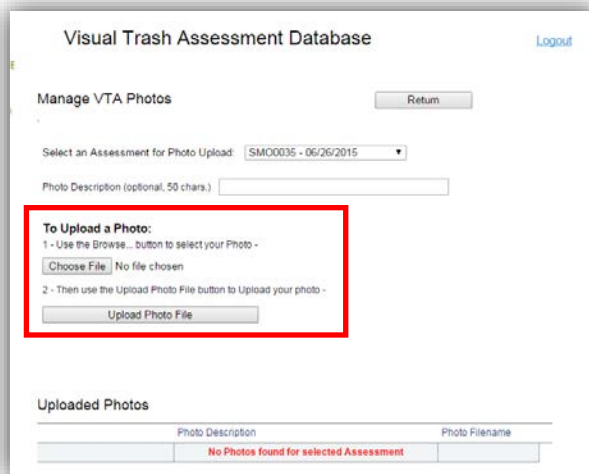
Visual Trash Assessment Database

Logout

Manage VTA Photos

Return

Select an Assessment for Photo Upload: SMO0035 - 06/26/2015

Photo Description (optional, 50 chars.)

To Upload a Photo:
1 - Use the Browse... button to select your Photo -

Choose File No file chosen

2 - Then use the Upload Photo File button to Upload your photo -

Upload Photo File

Uploaded Photos

| Photo Description | Photo Filename |
|---|---|
| No Photos found for selected Assessment | |